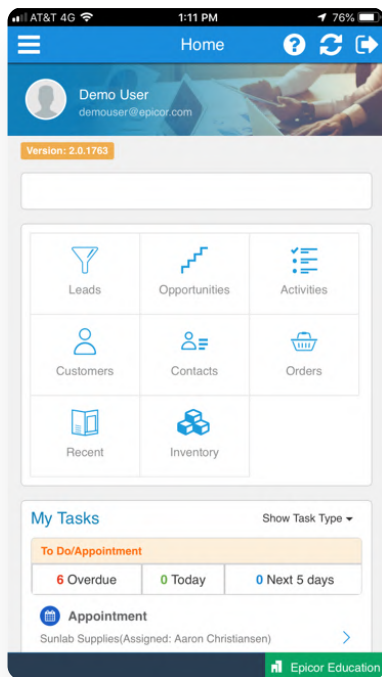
AT&T 4G 1:11 PM 76%

Home

Demo User
demouser@epicor.com

Version: 2.0.1763

Leads
Opportunities
Activities
Customers
Contacts
Orders
Recent
Inventory

My Tasks
Show Task Type

To Do/Appointment

6 Overdue
0 Today
0 Next 5 days

Appointment
Sunlab Supplies(Assigned: Aaron Christiansen)

Epicor Education